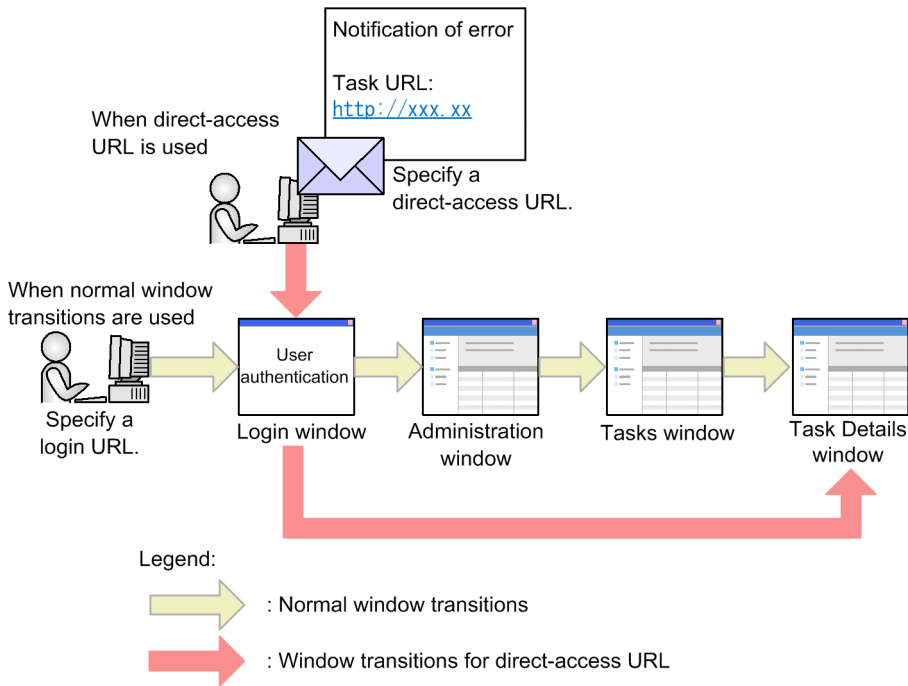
Notification of error

Task URL:
http://xxx.xx

When direct-access URL is used

Specify a direct-access URL.

When normal window transitions are used

User authentication

Specify a login URL.

Login window

Administration window

Tasks window

Task Details window

Legend:

: Normal window transitions

: Window transitions for direct-access URL